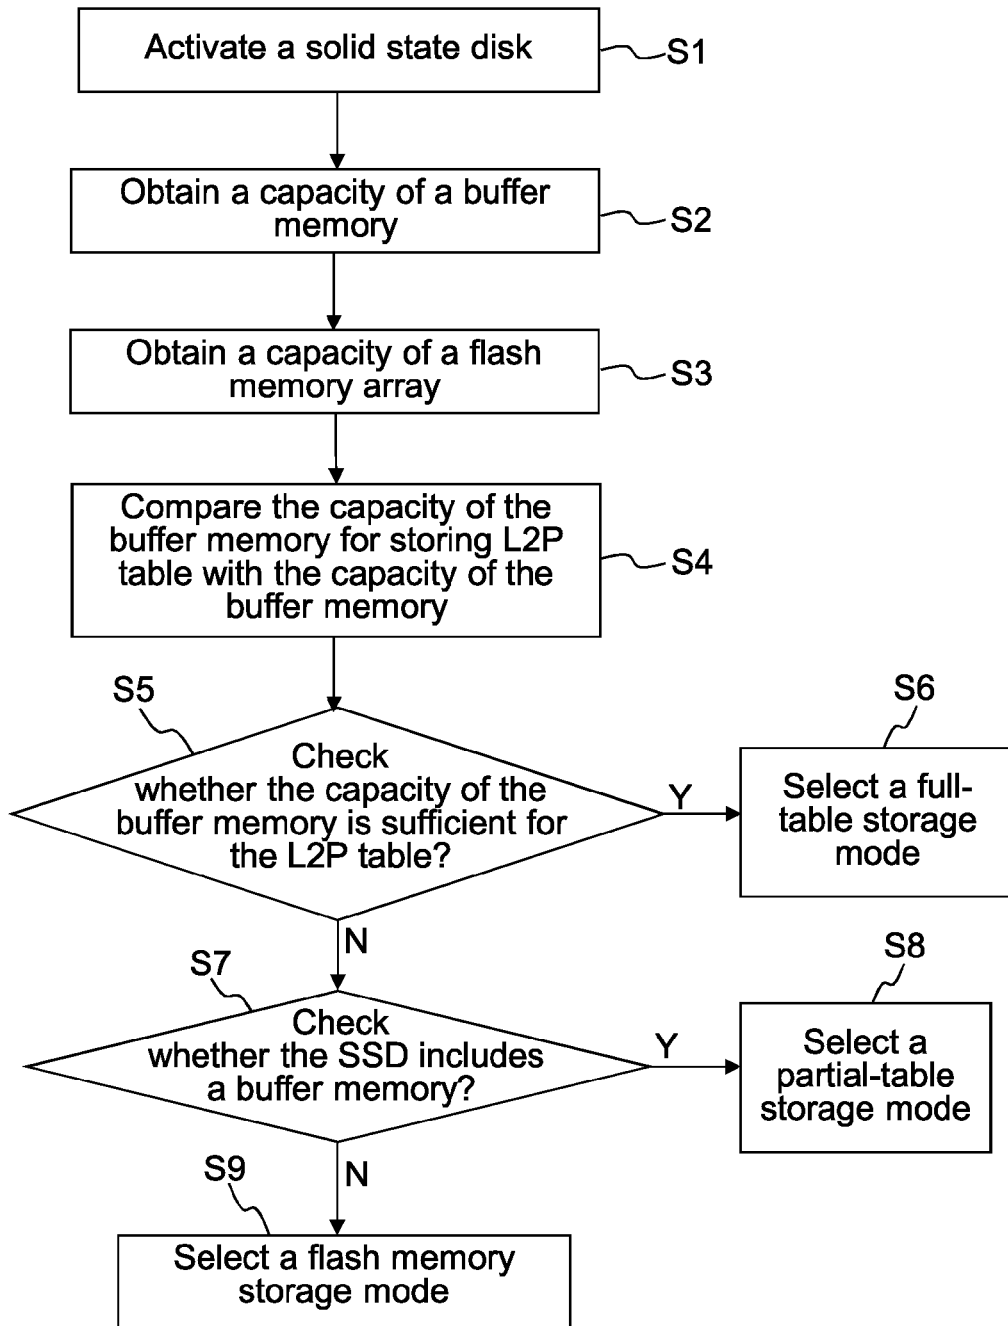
Activate a solid state disk
S1

Obtain a capacity of a buffer memory
S2

Obtain a capacity of a flash memory array
S3

Compare the capacity of the buffer memory for storing L2P table with the capacity of the buffer memory
S4

S5
Check whether the capacity of the buffer memory is sufficient for the L2P table?
Y
S6
Select a full-table storage mode
N

S7
Check whether the SSD includes a buffer memory?
Y
S8
Select a partial-table storage mode
N

S9
Select a flash memory storage mode